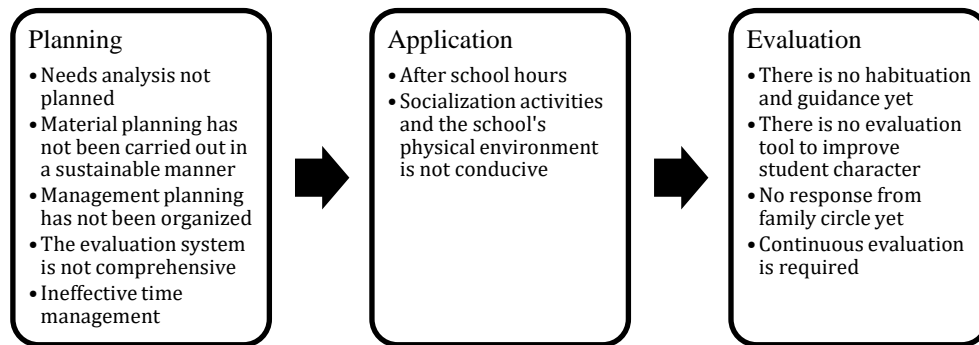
Planning

- Needs analysis not planned
- Material planning has not been carried out in a sustainable manner
- Management planning has not been organized
- The evaluation system is not comprehensive
- Ineffective time management

Application

- After school hours
- Socialization activities and the school's physical environment is not conducive

Evaluation

- There is no habituation and guidance yet
- There is no evaluation tool to improve student character
- No response from family circle yet
- Continuous evaluation is required